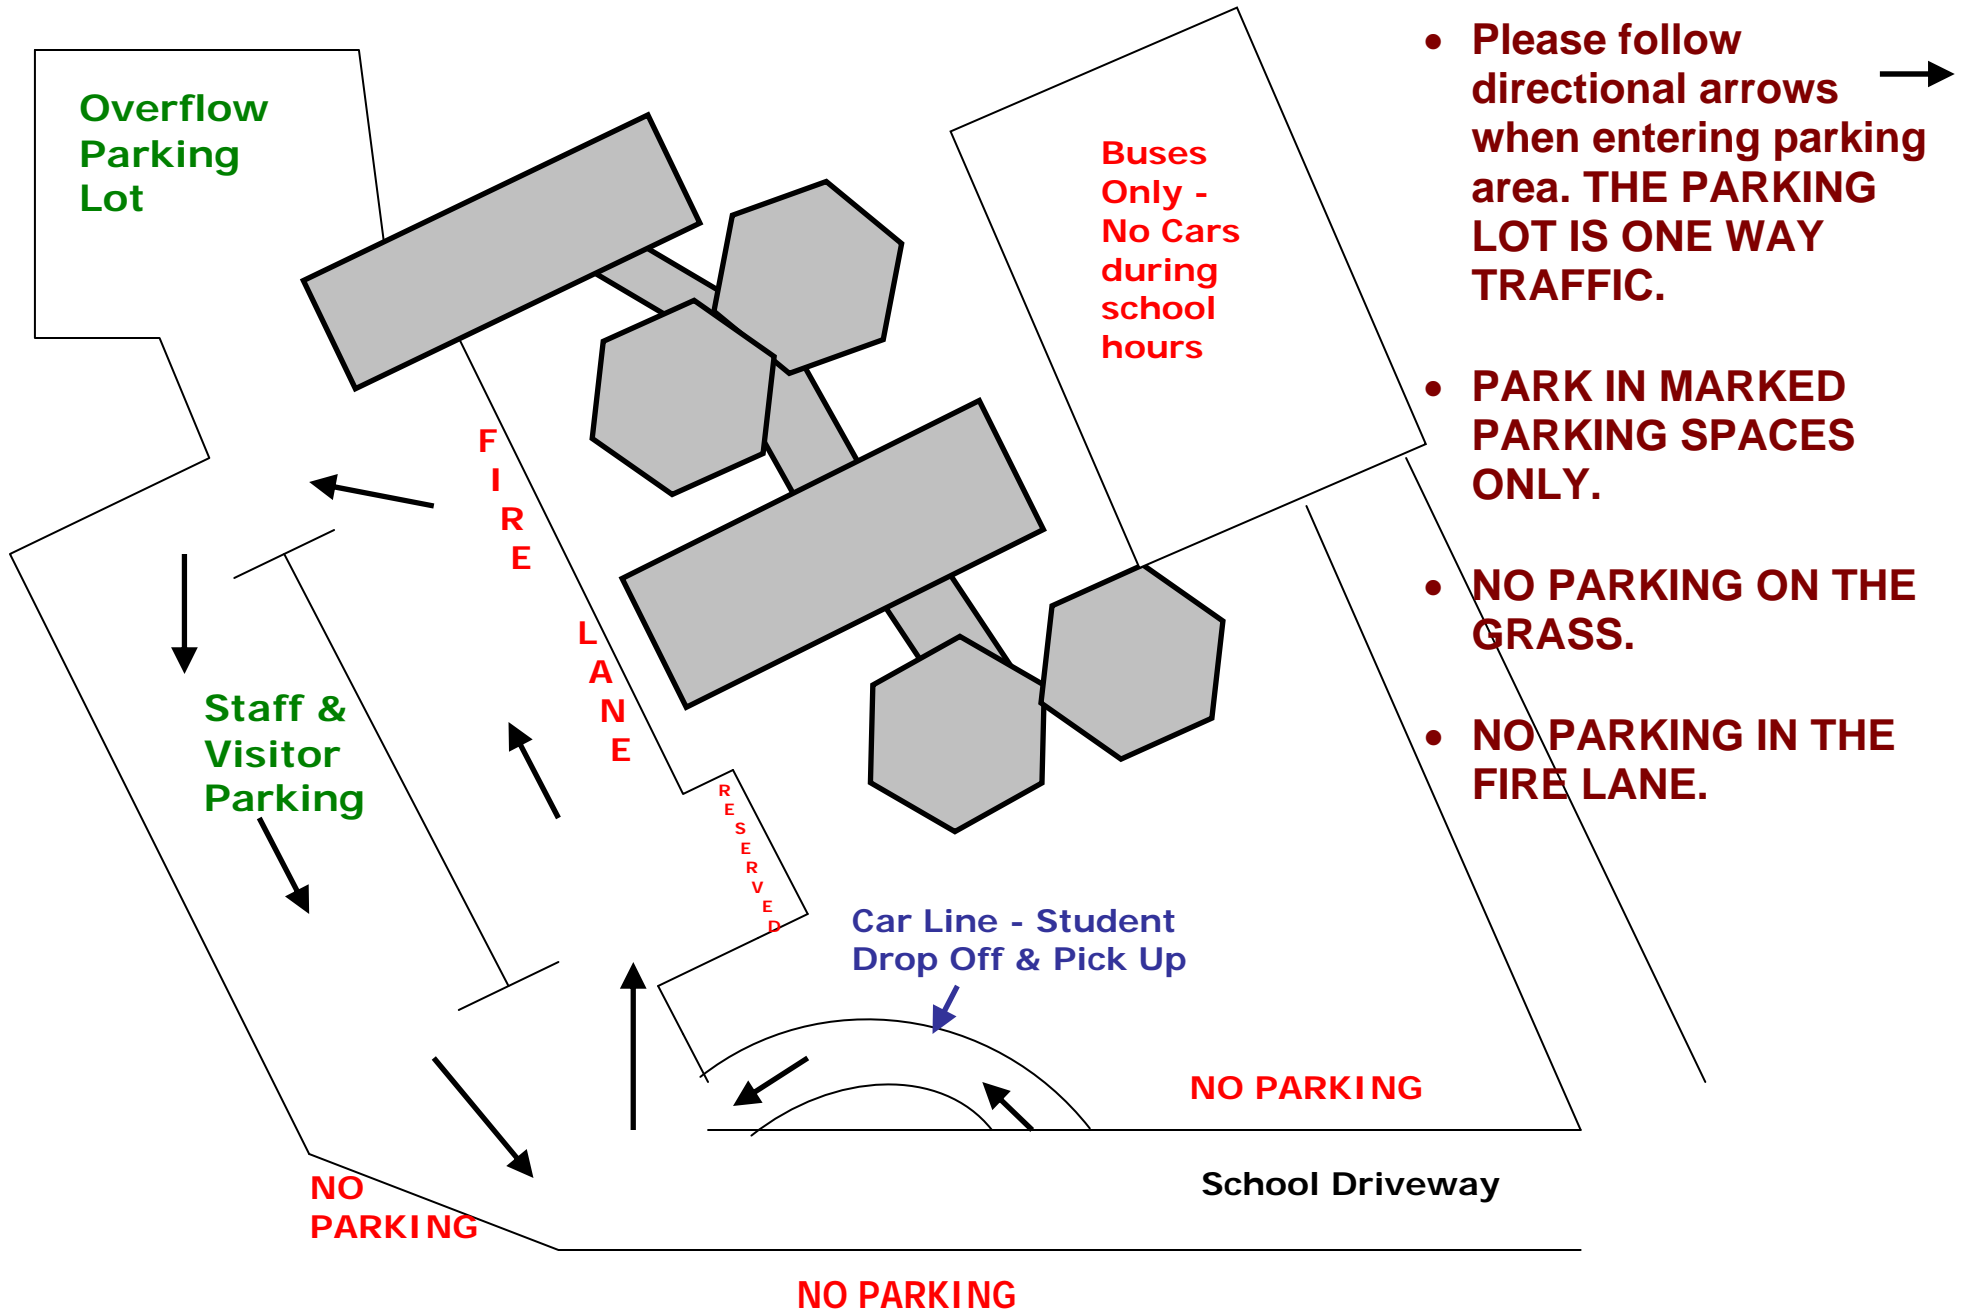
Overflow Parking Lot

Buses Only - No Cars during school hours

• Please follow directional arrows when entering parking area. THE PARKING LOT IS ONE WAY TRAFFIC.

• PARK IN MARKED PARKING SPACES ONLY.

• NO PARKING ON THE GRASS.

• NO PARKING IN THE FIRE LANE.

FIRE LANE

Staff & Visitor Parking

RESERVED

Car Line - Student Drop Off & Pick Up

NO PARKING

School Driveway

NO PARKING

NO PARKING